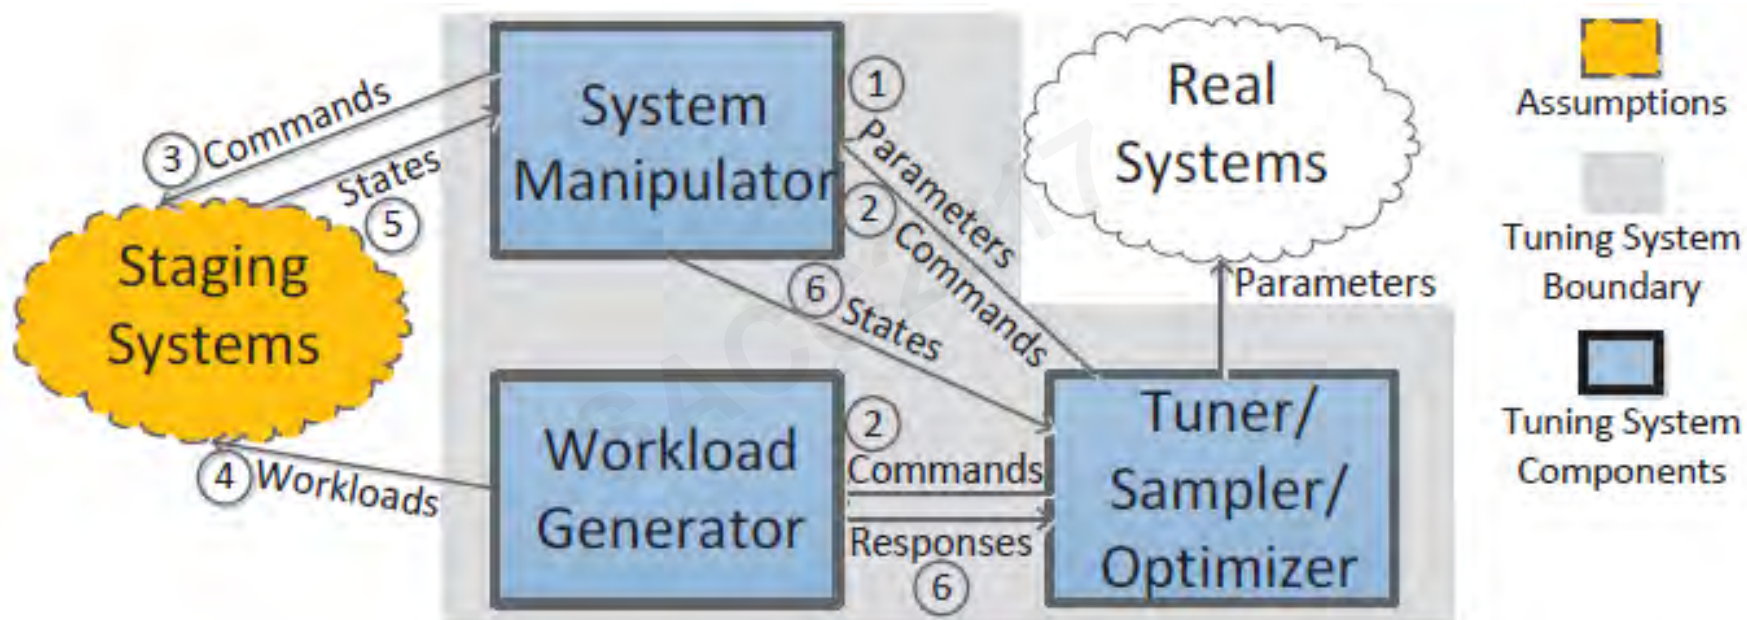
System Manipulator

Real Systems

Assumptions

Tuning System Boundary

Tuning System Components

3 Commands

States 5

1 Parameters

2 Commands

6 States

Parameters

Staging Systems

Workload Generator

Tuner/ Sampler/ Optimizer

4 Workloads

2 Commands

Responses 6